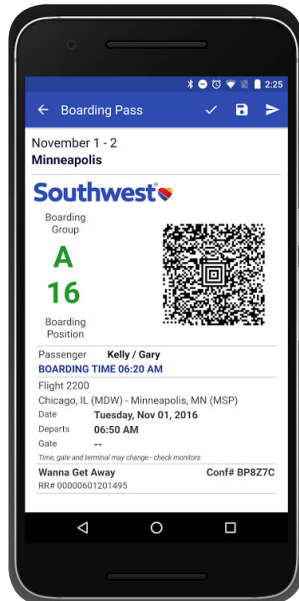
2:25

Boarding Pass

November 1 - 2
Minneapolis

Southwest

Boarding Group
A
16
Boarding Position

Passenger Kelly / Gary
BOARDING TIME 06:20 AM

Flight 2200
Chicago, IL (MDW) - Minneapolis, MN (MSP)
Date Tuesday, Nov 01, 2016
Departs 06:50 AM
Gate --
Time, gate and terminal may change - check monitors

Wanna Get Away Conf# BP8Z7C
RR# 00000601201495